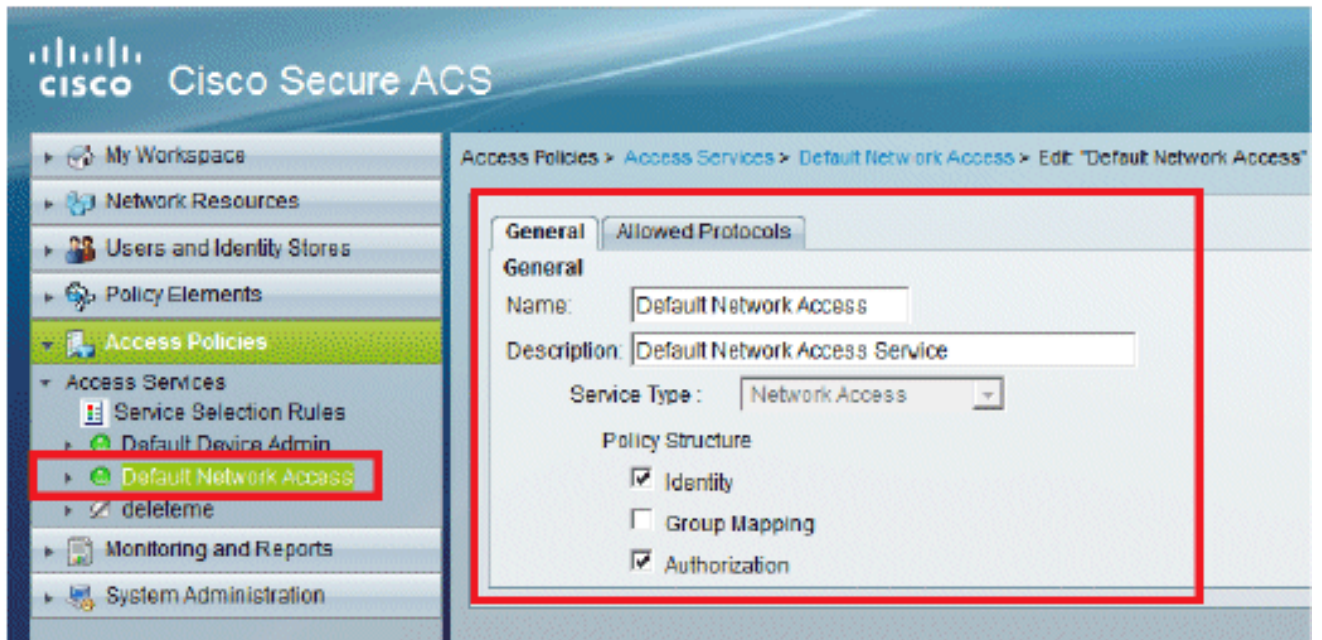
cisco Cisco Secure ACS

My Workspace
Network Resources
Users and Identity Stores
Policy Elements
Access Policies
Access Services
Service Selection Rules
Dafault Device Admin
Default Network Access
deleteme
Monitoring and Reports
System Administration

Access Policies > Access Services > Default Network Access > Edit: "Default Network Access"

General | Allowed Protocols

General
Name: Default Network Access
Description: Default Network Access Service
Service Type : Network Access
Policy Structure
☑ Identity
☐ Group Mapping
☑ Authorization